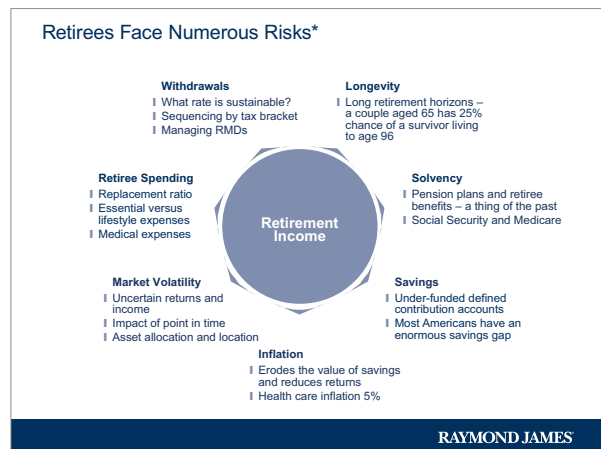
Retirees Face Numerous Risks*

Withdrawals
What rate is sustainable?
Sequencing by tax bracket
Managing RMDs

Longevity
Long retirement horizons – a couple aged 65 has 25% chance of a survivor living to age 96

Retiree Spending
Replacement ratio
Essential versus lifestyle expenses
Medical expenses

Retirement Income

Solvency
Pension plans and retiree benefits – a thing of the past
Social Security and Medicare

Market Volatility
Uncertain returns and income
Impact of point in time
Asset allocation and location

Savings
Under-funded defined contribution accounts
Most Americans have an enormous savings gap

Inflation
Erodes the value of savings and reduces returns
Health care inflation 5%

RAYMOND JAMES